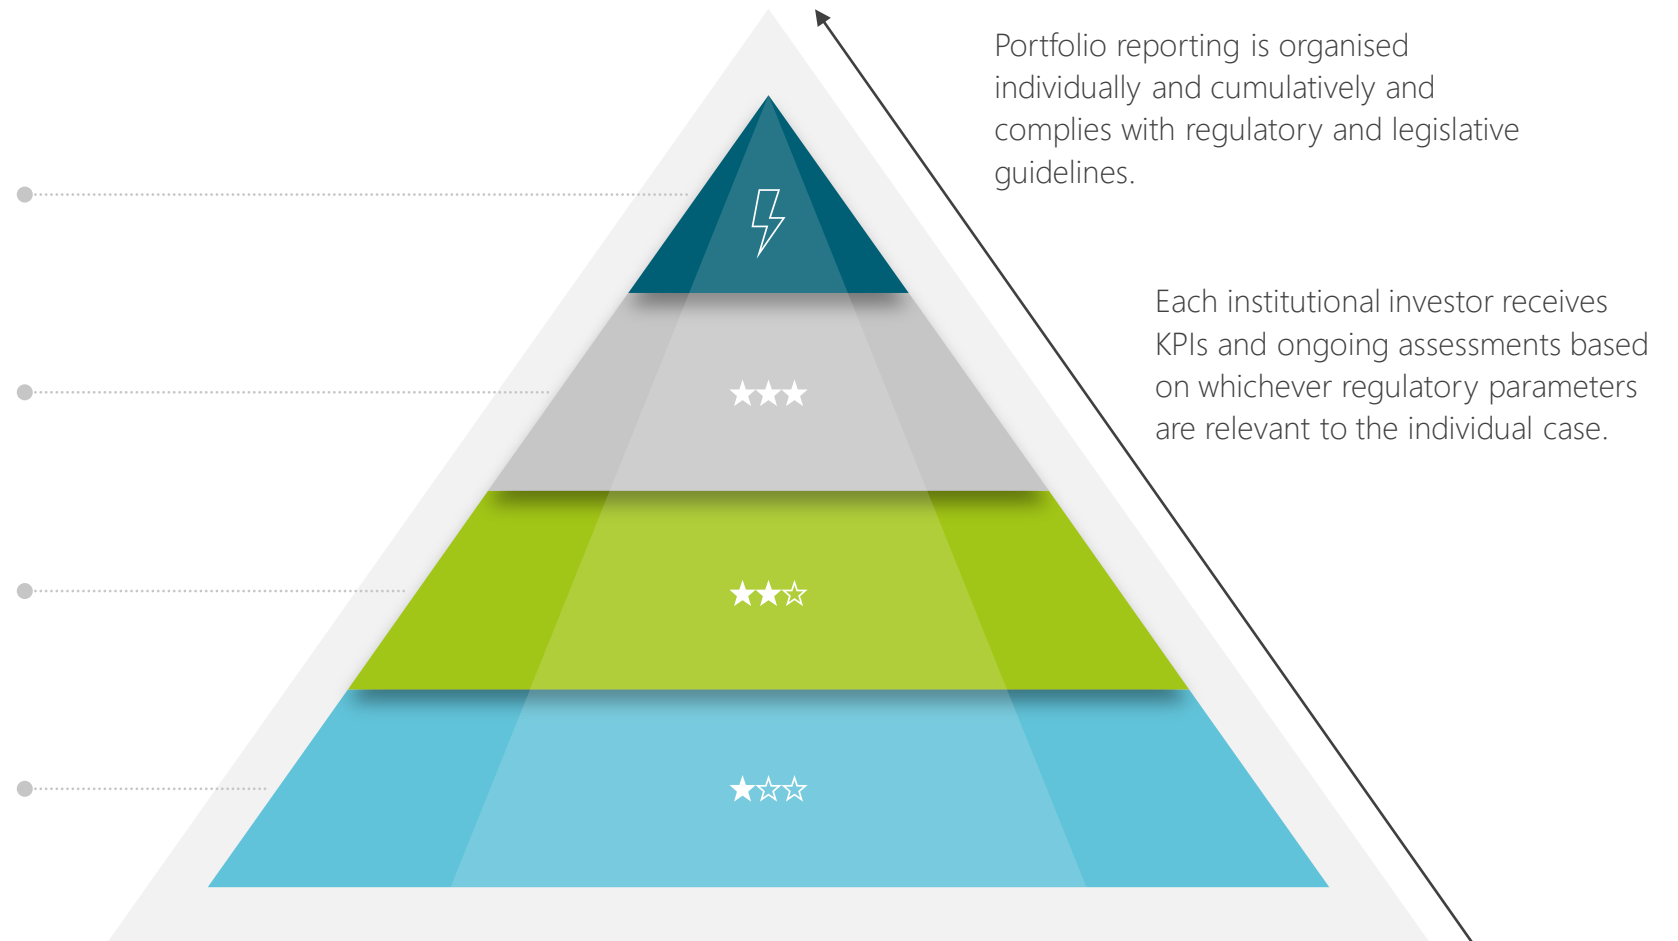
Portfolio reporting is organised individually and cumulatively and complies with regulatory and legislative guidelines.

Each institutional investor receives KPIs and ongoing assessments based on whichever regulatory parameters are relevant to the individual case.

★★★

★★☆

★☆☆